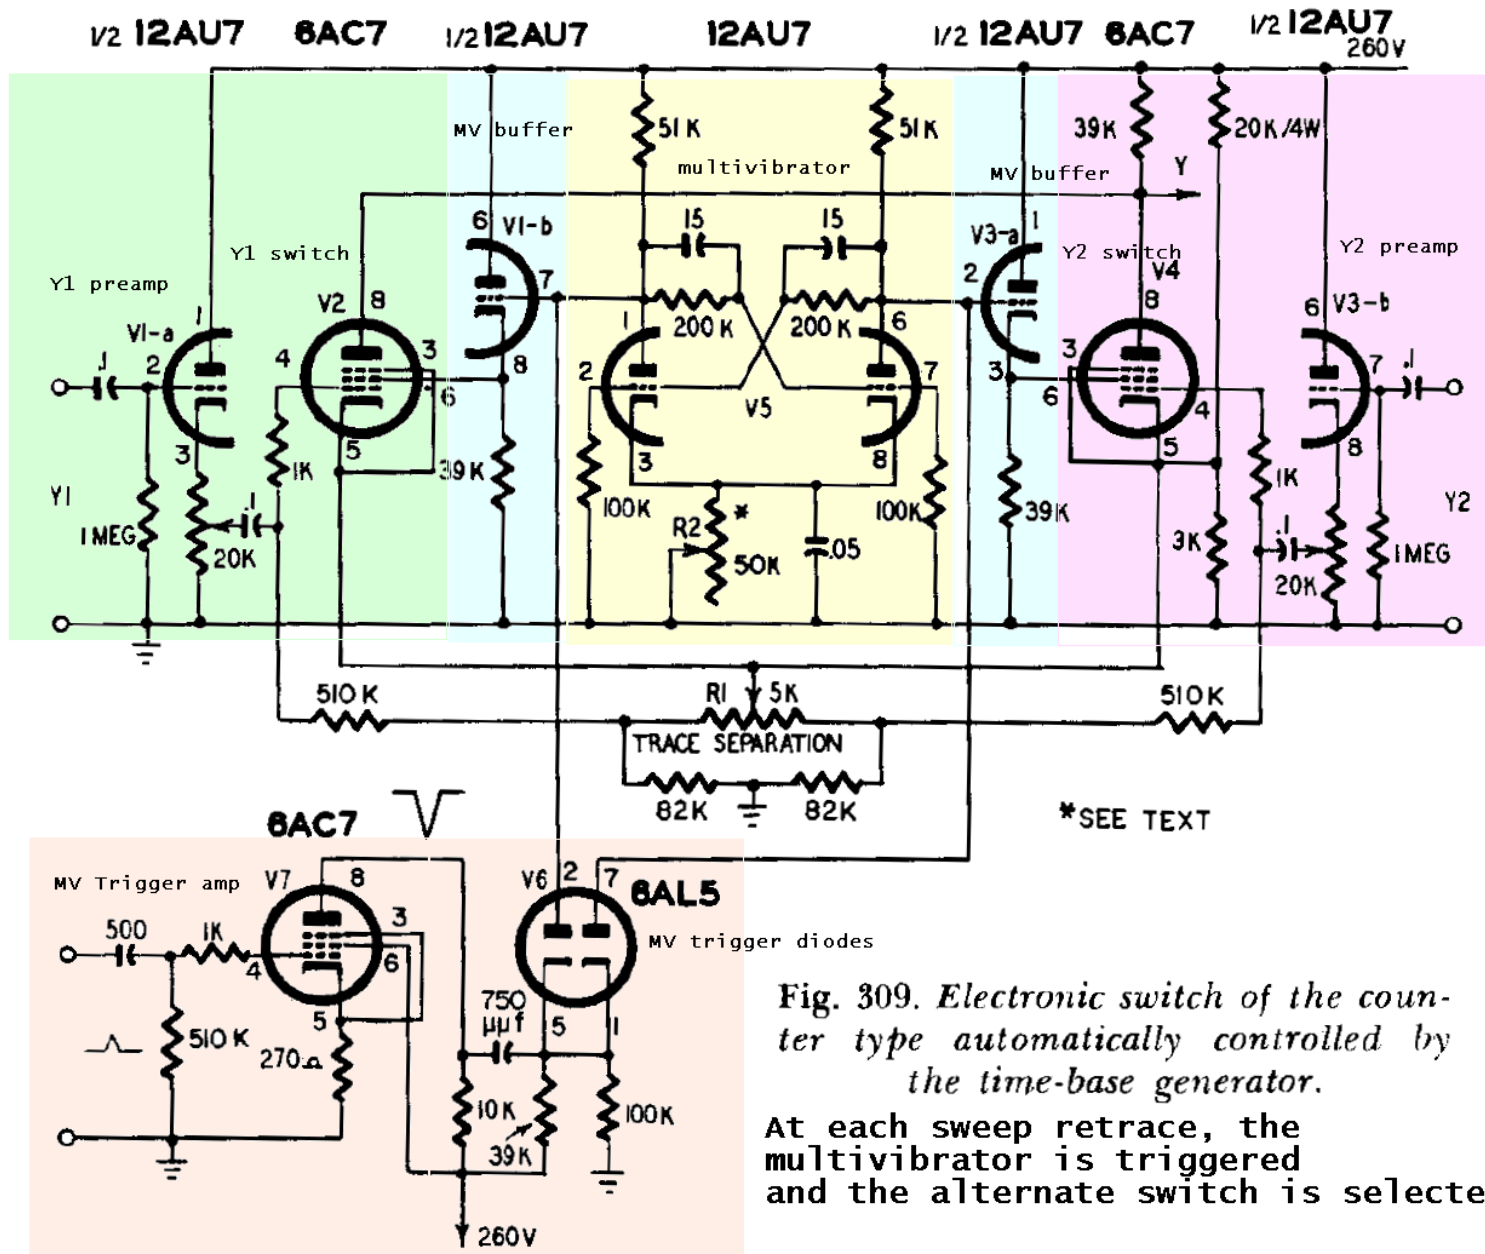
1/2 12AU7 6AC7 1/2 12AU7 12AU7 1/2 12AU7 6AC7 1/2 12AU7 260V

MV buffer
51K
multivibrator
51K
39K
20K/4W
MV buffer
Y
Y1 switch
6 V1-b
15
15
V3-a 1
Y2 switch
Y2 preamp
Y1 preamp
V1-a 1
V2 8
7
200K
200K
2
V4
8
6 V3-b
.1
2
4
3
6
1
6
3
3
7
.1
3
5
8
2
V5
7
6
4
5
8
Y1
1MEG
20K
.1
1K
39K
3
100K
R2
*
50K
.05
8
100K
39K
1K
3K
.1
20K
1MEG
Y2

510K
R1
5K
510K
TRACE SEPARATION
82K
82K
6AC7
*SEE TEXT

MV Trigger amp V7 8
V6 2 7 6AL5
500
1K
3
4
6
MV trigger diodes
510K
5
270Ω
750 μμf
5
1
10K
39K
100K
260V

Fig. 309. Electronic switch of the counter type automatically controlled by the time-base generator.

At each sweep retrace, the multivibrator is triggered and the alternate switch is selecte